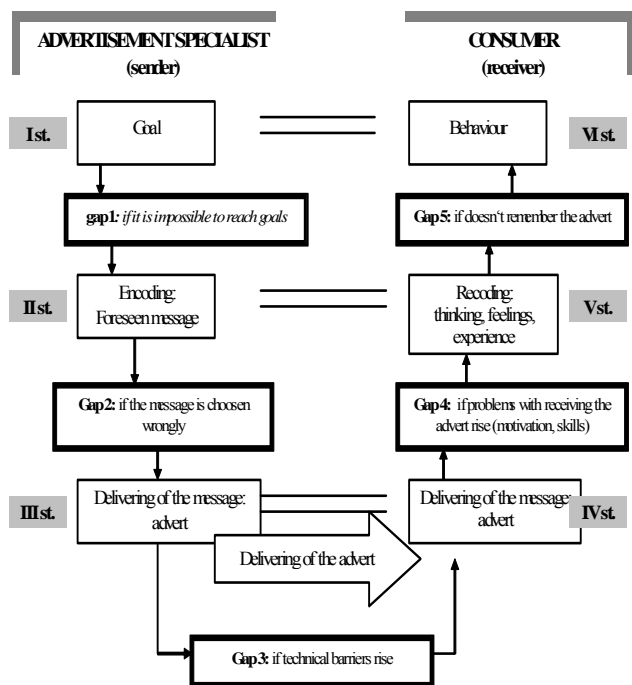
ADVERTISEMENT SPECIALIST
(sender)

CONSUMER
(receiver)

I st.

Goal

Behaviour

VI st.

gap1: if it is impossible to reach goals

Gap5: if doesn't remember the advert

II st.

Encoding:
Foreseen message

Recoding:
thinking, feelings,
experience

V st.

Gap2: if the message is choosen wrongly

Gap4: if problems with receiving the advert rise (motivation, skills)

III st.

Delivering of the message:
advert

Delivering of the message:
advert

IV st.

Delivering of the advert

Gap3: if technical barriers rise